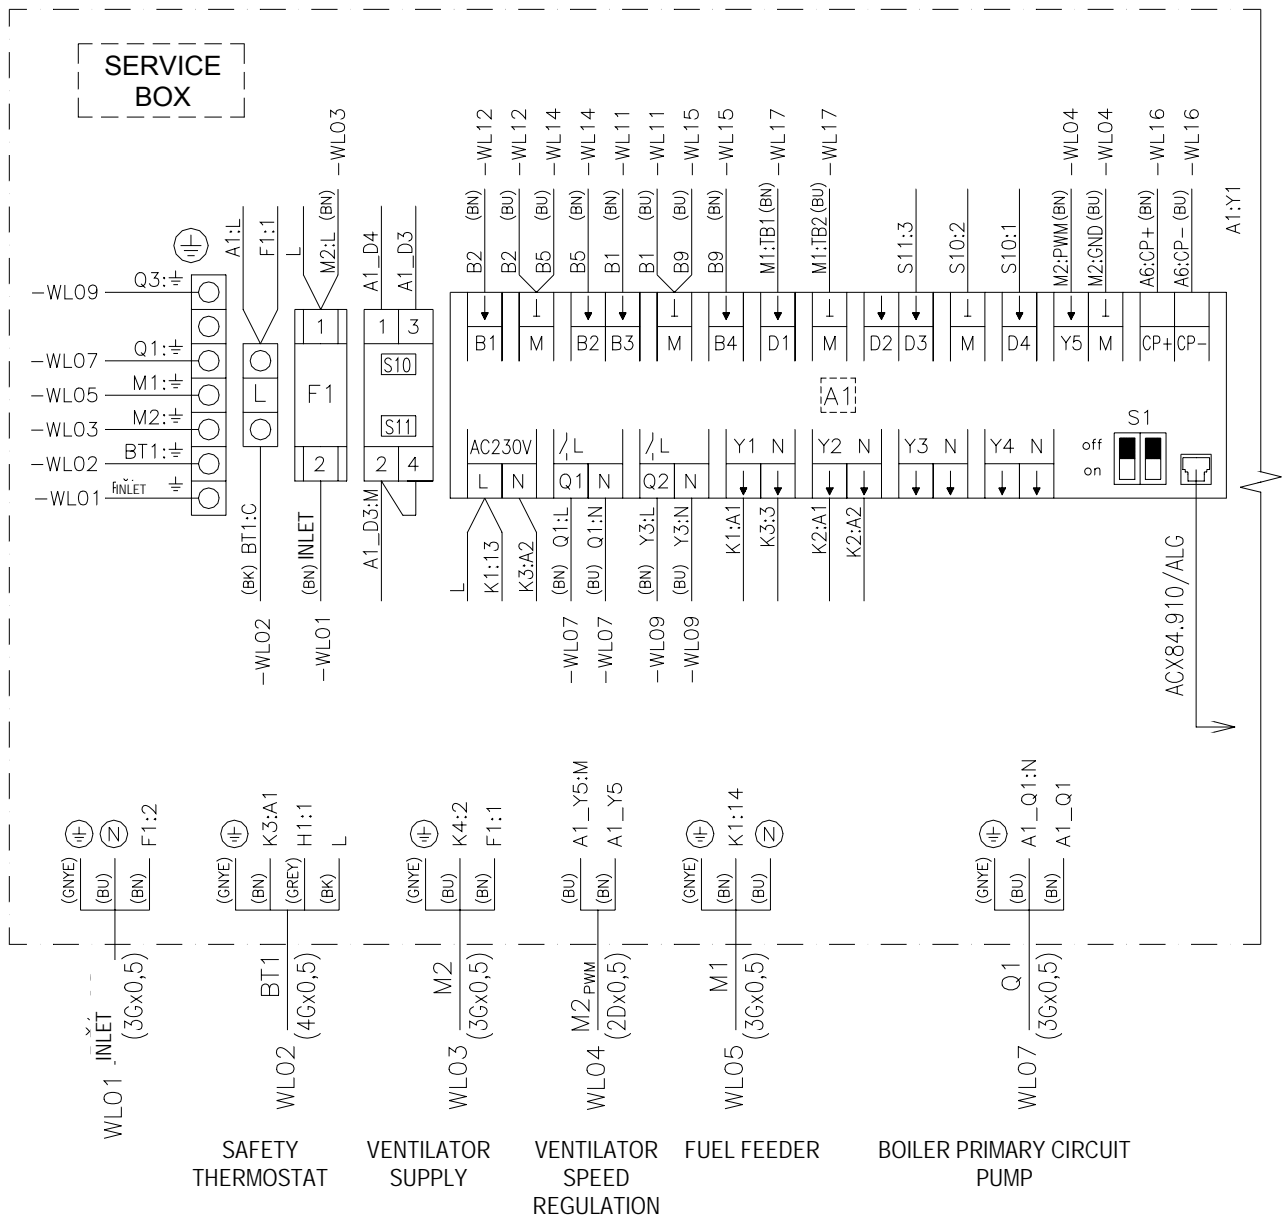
SERVICE BOX

−WL12 −WL12 −WL14 −WL14 −WL11 −WL11 −WL15 −WL15 −WL17 −WL17 −WL04 −WL04 −WL16 −WL16

B2 (BN) B2 (BU) B5 (BU) B5 (BN) B1 (BN) B1 (BU) B9 (BU) B9 (BN) M1:TB1 (BN) M1:TB2 (BU) S11:3 S10:2 S10:1 M2:PWM(BN) M2:GND (BU) A6:CP+ (BN) A6:CP− (BU) A1:Y1

B1 M B2 B3 M B4 D1 M D2 D3 M D4 Y5 M CP+ CP−

A1

AC230V L N Q1 N Q2 N Y1 N Y2 N Y3 N Y4 N

S1 off on

A1:L F1:1 L M2:L (BN) −WL03 A1_D4 A1_D3

1 3 S10 S11 2 4 F1 1 2 L

−WL09 Q3:⏚
−WL07 Q1:⏚
−WL05 M1:⏚
−WL03 M2:⏚
−WL02 BT1:⏚
−WL01 INLET ⏚

(BK) BT1:C (BN) INLET A1_D3:M
−WL02 −WL01

L K1:13 K3:A2 (BN) Q1:L (BU) Q1:N (BN) Y3:L (BU) Y3:N K1:A1 K3:3 K2:A1 K2:A2
−WL07 −WL07 −WL09 −WL09

ACX84.910/ALG

(GNYE) (BU) (BN) F1:2
WL01 INLET (3Gx0,5)

(GNYE) (BN) K3:A1 (GREY) H1:1 (BK) L
WL02 BT1 (4Gx0,5)
SAFETY THERMOSTAT

(GNYE) (BU) K4:2 (BN) F1:1
WL03 M2 (3Gx0,5)
VENTILATOR SUPPLY

(BU) A1_Y5:M (BN) A1_Y5
WL04 M2$_{PWM}$ (2Dx0,5)
VENTILATOR SPEED REGULATION

(GNYE) (BN) K1:14 (BU)
WL05 M1 (3Gx0,5)
FUEL FEEDER

(GNYE) (BU) A1_Q1:N (BN) A1_Q1
WL07 Q1 (3Gx0,5)
BOILER PRIMARY CIRCUIT PUMP